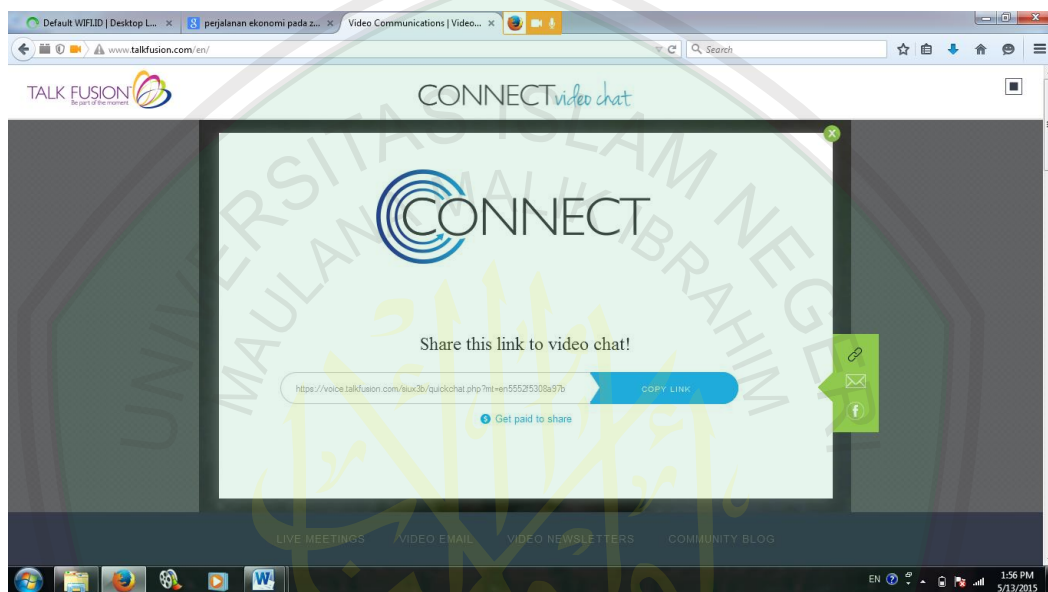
Default WIFI.ID | Desktop L... ×
perjalanan ekonomi pada z... ×
Video Communications | Video... ×
www.talkfusion.com/en/
Search

TALK FUSION
Be part of the moment

CONNECT video chat

CONNECT

Share this link to video chat!

https://voice.talkfusion.com/siux3b/quickchat.php?mt=en5552f5308a97b
COPY LINK

Get paid to share

LIVE MEETINGS VIDEO EMAIL VIDEO NEWSLETTERS COMMUNITY BLOG

UNIVERSITAS ISLAM NEGERI MAULANA MALIK IBRAHIM

EN
1:56 PM
5/13/2015